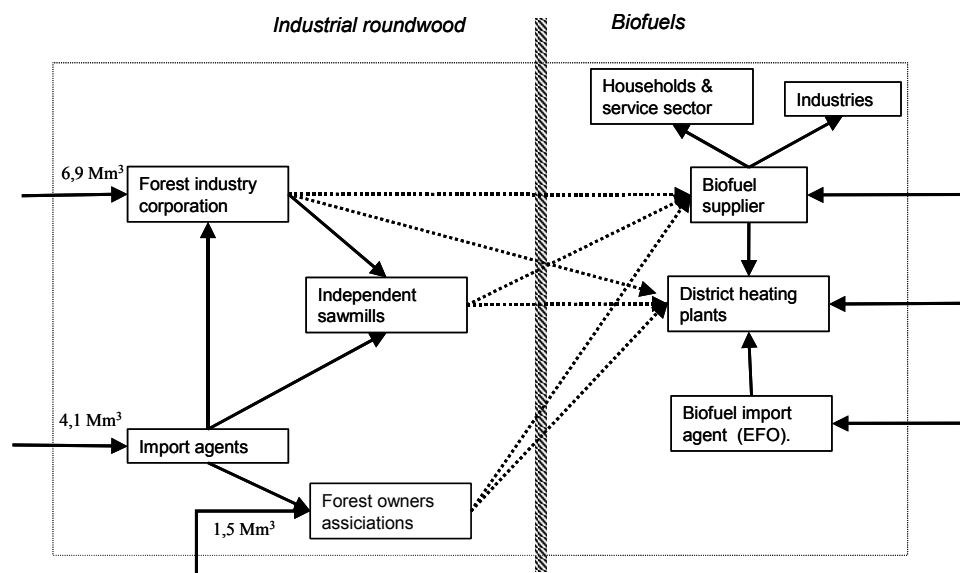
Industrial roundwood

Biofuels

Households & service sector

Industries

6,9 Mm$^3$

Forest industry corporation

Biofuel supplier

Independent sawmills

District heating plants

4,1 Mm$^3$

Import agents

Biofuel import agent (EFO).

Forest owners assiciations

1,5 Mm$^3$